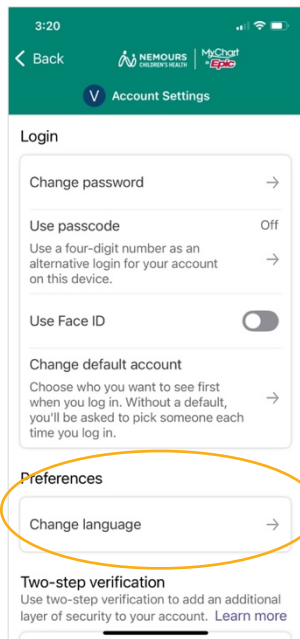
3:20

Back

NEMOURS CHILDREN'S HEALTH

MyChart by Epic

V Account Settings

Login

Change password →

Use passcode Off
Use a four-digit number as an alternative login for your account on this device. →

Use Face ID

Change default account
Choose who you want to see first when you log in. Without a default, you'll be asked to pick someone each time you log in. →

Preferences

Change language →

Two-step verification
Use two-step verification to add an additional layer of security to your account. Learn more